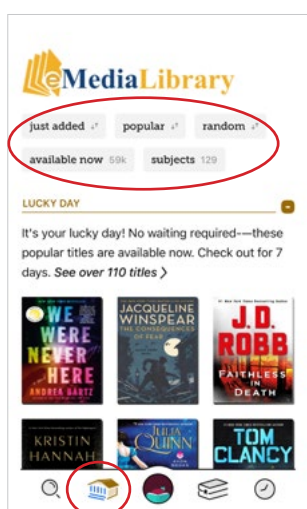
eMediaLibrary

just added

popular

random

available now 59k

subjects 129

LUCKY DAY

It's your lucky day! No waiting required—these popular titles are available now. Check out for 7 days. *See over 110 titles* >

WE WERE NEVER HERE
ANDREA BARTZ

JACQUELINE WINSPEAR
THE CONSEQUENCES OF FEAR

#1 New York Times Bestselling Author
J.D. ROBB
FAITHLESS IN DEATH

KRISTIN HANNAH

JULIA QUINN

TOM CLANCY